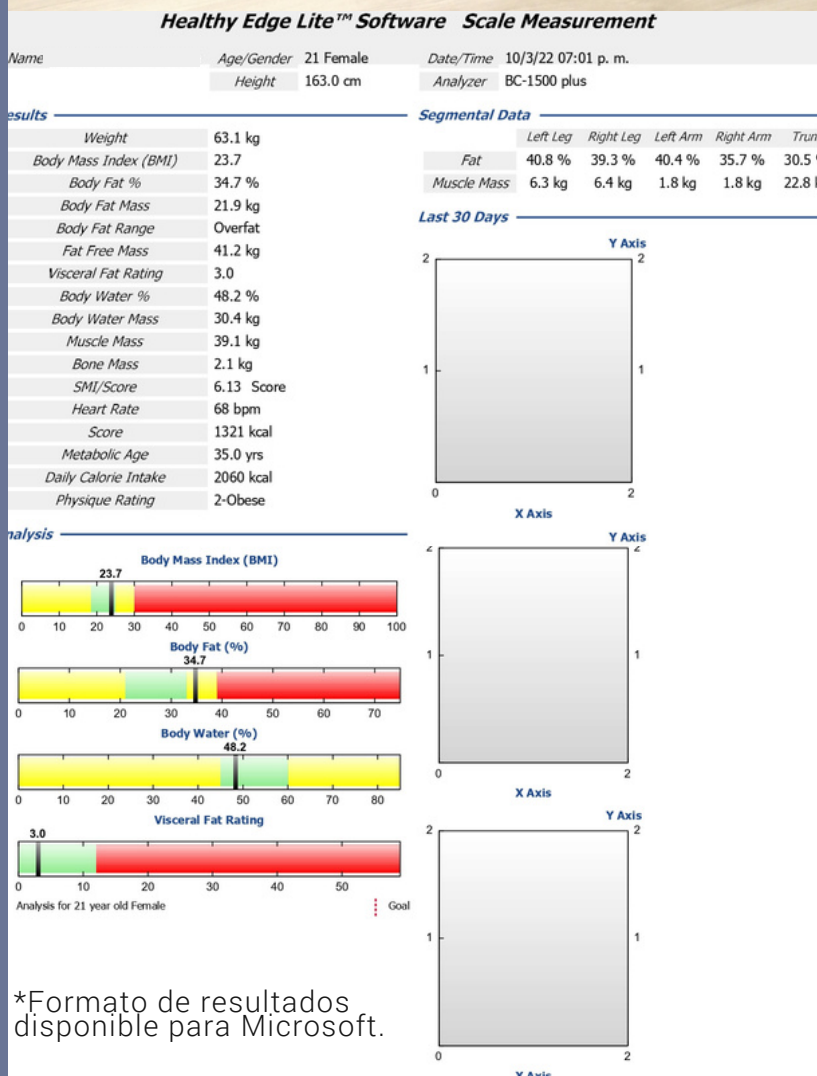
Healthy Edge Lite™ Software Scale Measurement

Name | Age/Gender 21 Female | Date/Time 10/3/22 07:01 p. m.
Height 163.0 cm | Analyzer BC-1500 plus

esults

| | |
|---|---|
| Weight | 63.1 kg |
| Body Mass Index (BMI) | 23.7 |
| Body Fat % | 34.7 % |
| Body Fat Mass | 21.9 kg |
| Body Fat Range | Overfat |
| Fat Free Mass | 41.2 kg |
| Visceral Fat Rating | 3.0 |
| Body Water % | 48.2 % |
| Body Water Mass | 30.4 kg |
| Muscle Mass | 39.1 kg |
| Bone Mass | 2.1 kg |
| SMI/Score | 6.13 Score |
| Heart Rate | 68 bpm |
| Score | 1321 kcal |
| Metabolic Age | 35.0 yrs |
| Daily Calorie Intake | 2060 kcal |
| Physique Rating | 2-Obese |

Segmental Data

| | Left Leg | Right Leg | Left Arm | Right Arm | Trun |
|---|---|---|---|---|---|
| Fat | 40.8 % | 39.3 % | 40.4 % | 35.7 % | 30.5 |
| Muscle Mass | 6.3 kg | 6.4 kg | 1.8 kg | 1.8 kg | 22.8 |

Last 30 Days

Y Axis
2 2
1 1
0 2
X Axis

nalysis

Body Mass Index (BMI)
23.7
0 10 20 30 40 50 60 70 80 90 100

Body Fat (%)
34.7
0 10 20 30 40 50 60 70

Body Water (%)
48.2
0 10 20 30 40 50 60 70 80

Visceral Fat Rating
3.0
0 10 20 30 40 50

Analysis for 21 year old Female
Goal

Y Axis
2 2
1 1
0 2
X Axis

Y Axis
2 2
1 1
0 2
X Axis

*Formato de resultados disponible para Microsoft.